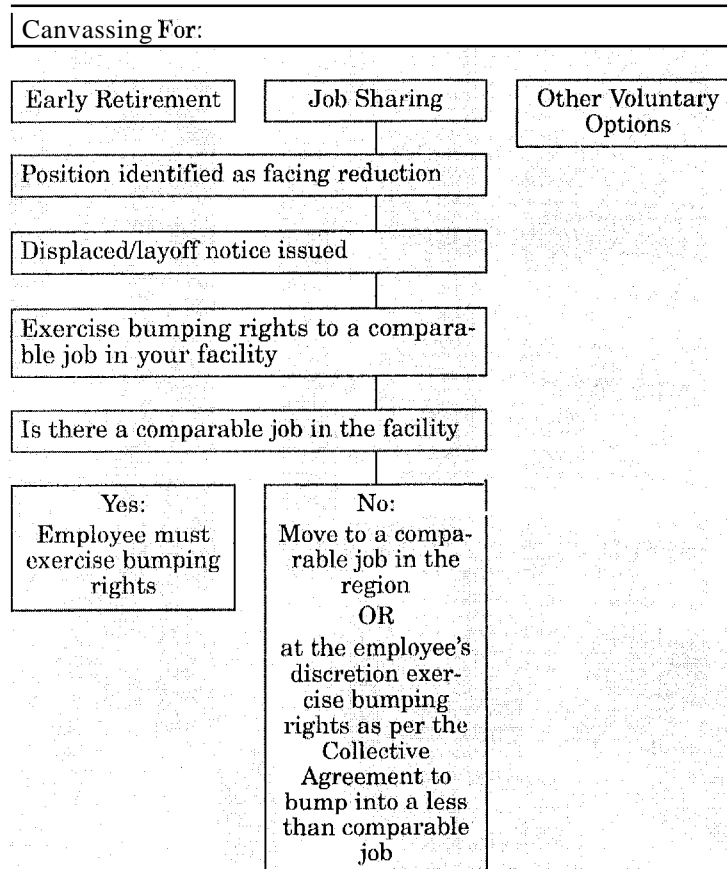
Canvassing For:

Early Retirement

Job Sharing

Other Voluntary Options

Position identified as facing reduction

Displaced/layoff notice issued

Exercise bumping rights to a comparable job in your facility

Is there a comparable job in the facility

Yes:
Employee must exercise bumping rights

No:
Move to a comparable job in the region
OR
at the employee's discretion exercise bumping rights as per the Collective Agreement to bump into a less than comparable job